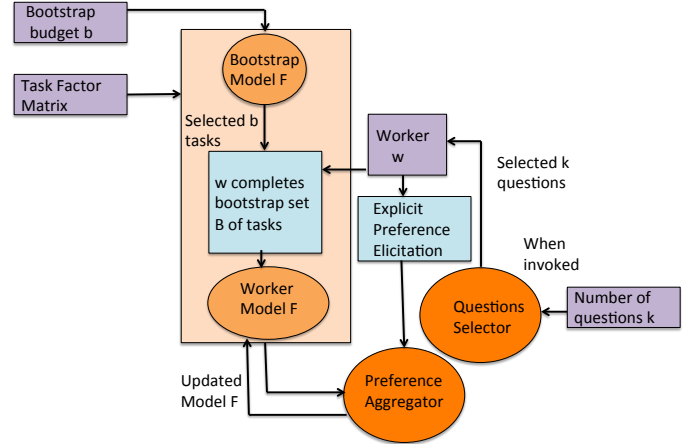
Bootstrap budget b

Task Factor Matrix

Bootstrap Model F

Selected b tasks

w completes bootstrap set B of tasks

Worker Model F

Worker w

Explicit Preference Elicitation

Selected k questions

When invoked

Questions Selector

Number of questions k

Updated Model F

Preference Aggregator